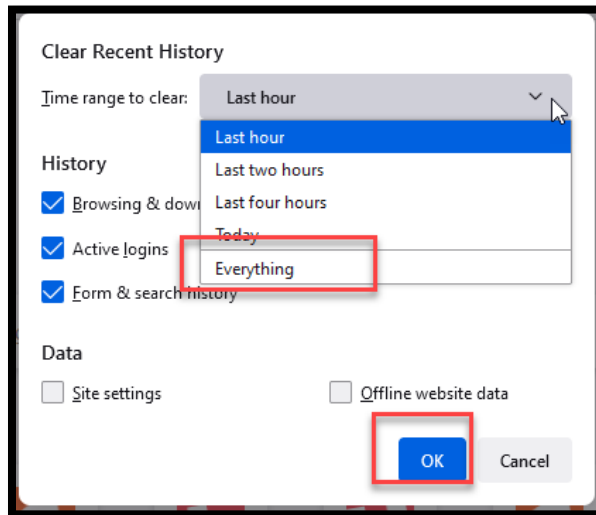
Clear Recent History

Time range to clear: Last hour

Last hour
Last two hours
Last four hours
Today
Everything

History

Browsing & dow

Active logins

Form & search history

Data

Site settings

Offline website data

OK

Cancel